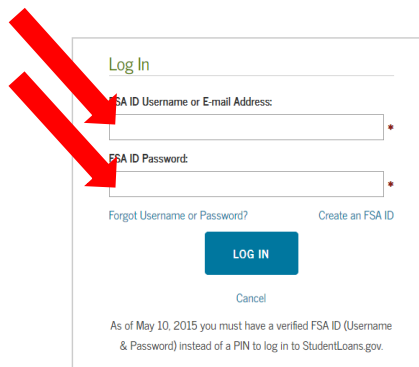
Log In

FSA ID Username or E-mail Address:

*

FSA ID Password:

*

Forgot Username or Password?

Create an FSA ID

LOG IN

Cancel

As of May 10, 2015 you must have a verified FSA ID (Username & Password) instead of a PIN to log in to StudentLoans.gov.